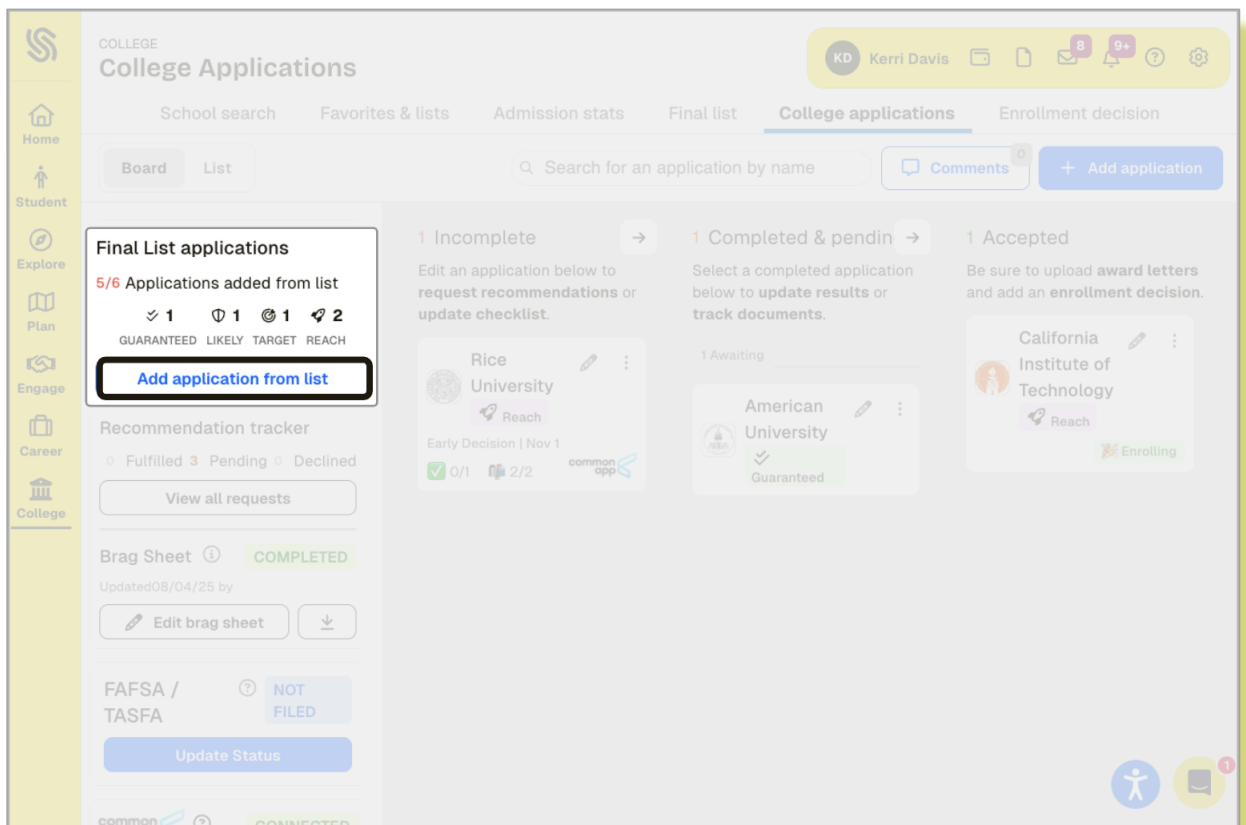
Home
Student
Explore
Plan
Engage
Career
College

COLLEGE
College Applications

KD Kerri Davis 8 9+

School search Favorites & lists Admission stats Final list College applications Enrollment decision

Board List

Search for an application by name

Comments 0

+ Add application

Final List applications

5/6 Applications added from list

1 GUARANTEED 1 LIKELY 1 TARGET 2 REACH

Add application from list

Recommendation tracker

0 Fulfilled 3 Pending 0 Declined

View all requests

Brag Sheet COMPLETED

Updated08/04/25 by

Edit brag sheet

FAFSA / TASFA NOT FILED

Update Status

common app CONNECTED

1 Incomplete

Edit an application below to **request recommendations** or **update checklist**.

Rice University

Reach

Early Decision | Nov 1

0/1 2/2 common app

1 Completed & pendin

Select a completed application below to **update results** or **track documents**.

1 Awaiting

American University

Guaranteed

1 Accepted

Be sure to upload **award letters** and add an **enrollment decision**.

California Institute of Technology

Reach

Enrolling

1